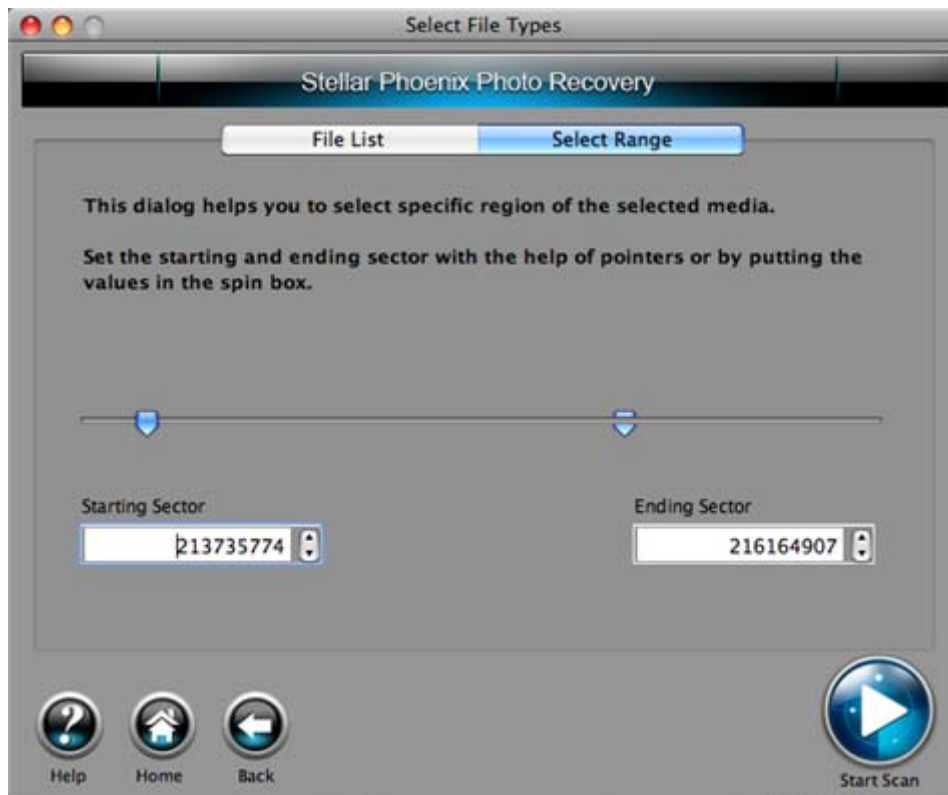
Select File Types

Stellar Phoenix Photo Recovery

File List

Select Range

This dialog helps you to select specific region of the selected media.

Set the starting and ending sector with the help of pointers or by putting the values in the spin box.

Starting Sector

213735774

Ending Sector

216164907

Help

Home

Back

Start Scan